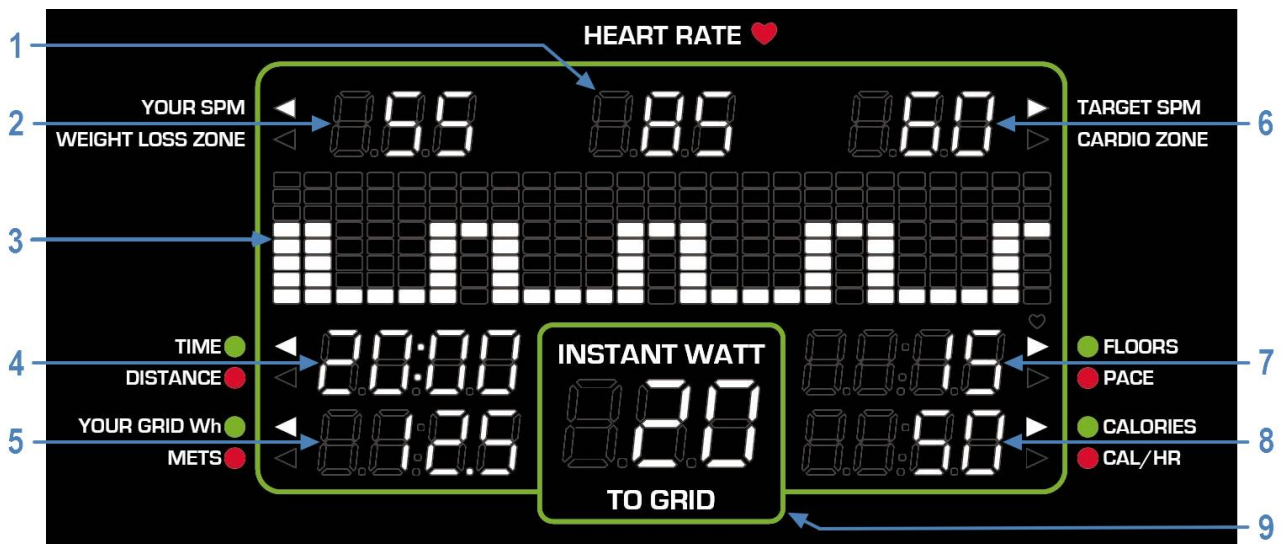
HEART RATE

1

2 YOUR SPM
WEIGHT LOSS ZONE

55

85

60

TARGET SPM
CARDIO ZONE 6

3

4 TIME
DISTANCE

20:00

INSTANT WATT

20

TO GRID

15

FLOORS
PACE 7

5 YOUR GRID Wh
METS

12.5

50

CALORIES
CAL/HR 8

9